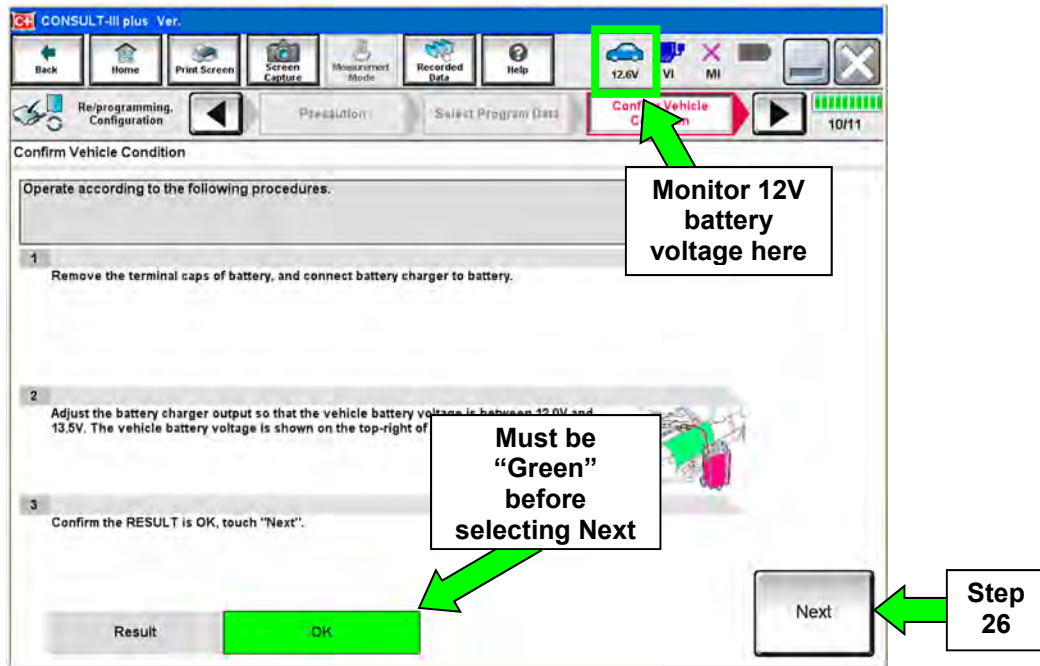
CONSULT-III plus Ver.

Back
Home
Print Screen
Screen Capture
Measurement Mode
Recorded Data
Help
12.6V
VI
MI

Re/programming, Configuration
Precaution
Select Program Data
Confirm Vehicle Condition
10/11

Confirm Vehicle Condition

Operate according to the following procedures.

Monitor 12V battery voltage here

1
Remove the terminal caps of battery, and connect battery charger to battery.

2
Adjust the battery charger output so that the vehicle battery voltage is between 12.0V and 13.5V. The vehicle battery voltage is shown on the top-right of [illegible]

Must be "Green" before selecting Next

3
Confirm the RESULT is OK, touch "Next".

Result
OK
Next

Step 26